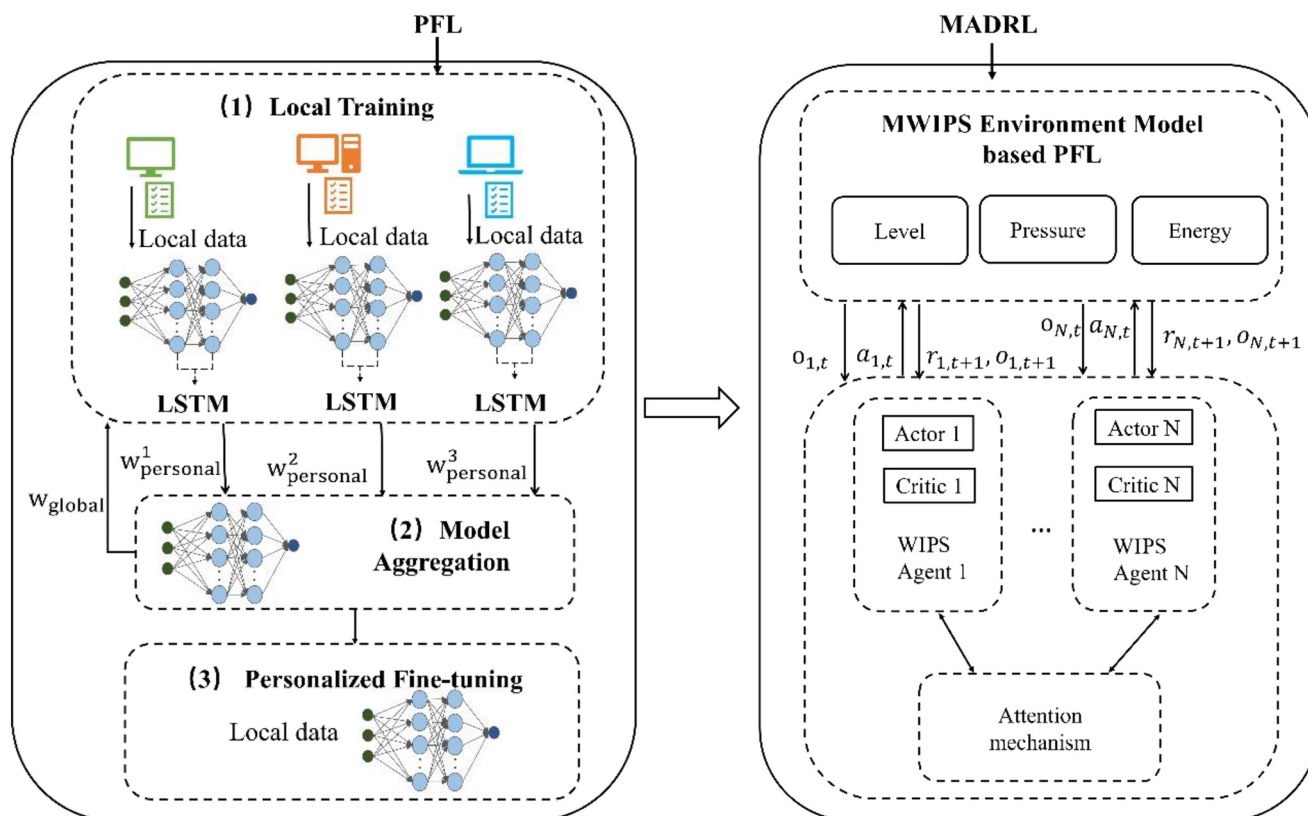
PFL

(1) Local Training

Local data

Local data

Local data

LSTM

LSTM

LSTM

$w_{global}$

$w^1_{personal}$

$w^2_{personal}$

$w^3_{personal}$

(2) Model Aggregation

(3) Personalized Fine-tuning

Local data

MADRL

MWIPS Environment Model based PFL

Level

Pressure

Energy

$o_{1,t}$

$a_{1,t}$

$r_{1,t+1}, o_{1,t+1}$

$o_{N,t}$

$a_{N,t}$

$r_{N,t+1}, o_{N,t+1}$

Actor 1

Critic 1

WIPS Agent 1

...

Actor N

Critic N

WIPS Agent N

Attention mechanism